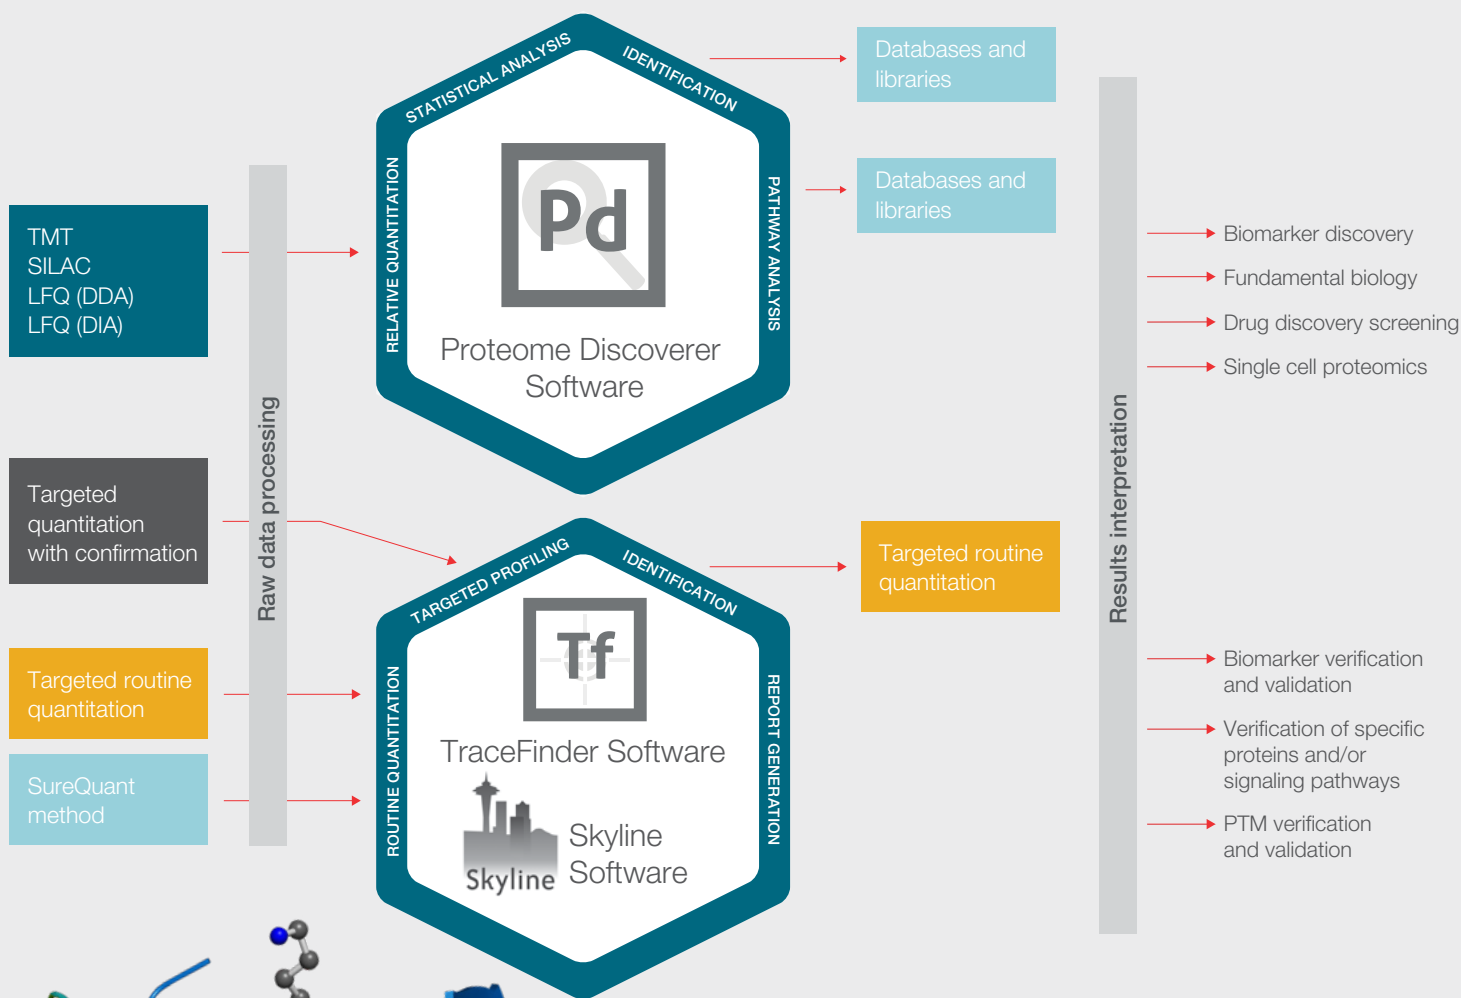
TMT
SILAC
LFQ (DDA)
LFQ (DIA)

Targeted quantitation with confirmation

Targeted routine quantitation

SureQuant method

Raw data processing

STATISTICAL ANALYSIS
IDENTIFICATION
RELATIVE QUANTITATION
PATHWAY ANALYSIS

Pd

Proteome Discoverer Software

Databases and libraries

Databases and libraries

TARGETED PROFILING
IDENTIFICATION
ROUTINE QUANTITATION
REPORT GENERATION

Tf

TraceFinder Software

Skyline

Skyline Software

Targeted routine quantitation

Results interpretation

Biomarker discovery
Fundamental biology
Drug discovery screening
Single cell proteomics

Biomarker verification and validation
Verification of specific proteins and/or signaling pathways
PTM verification and validation